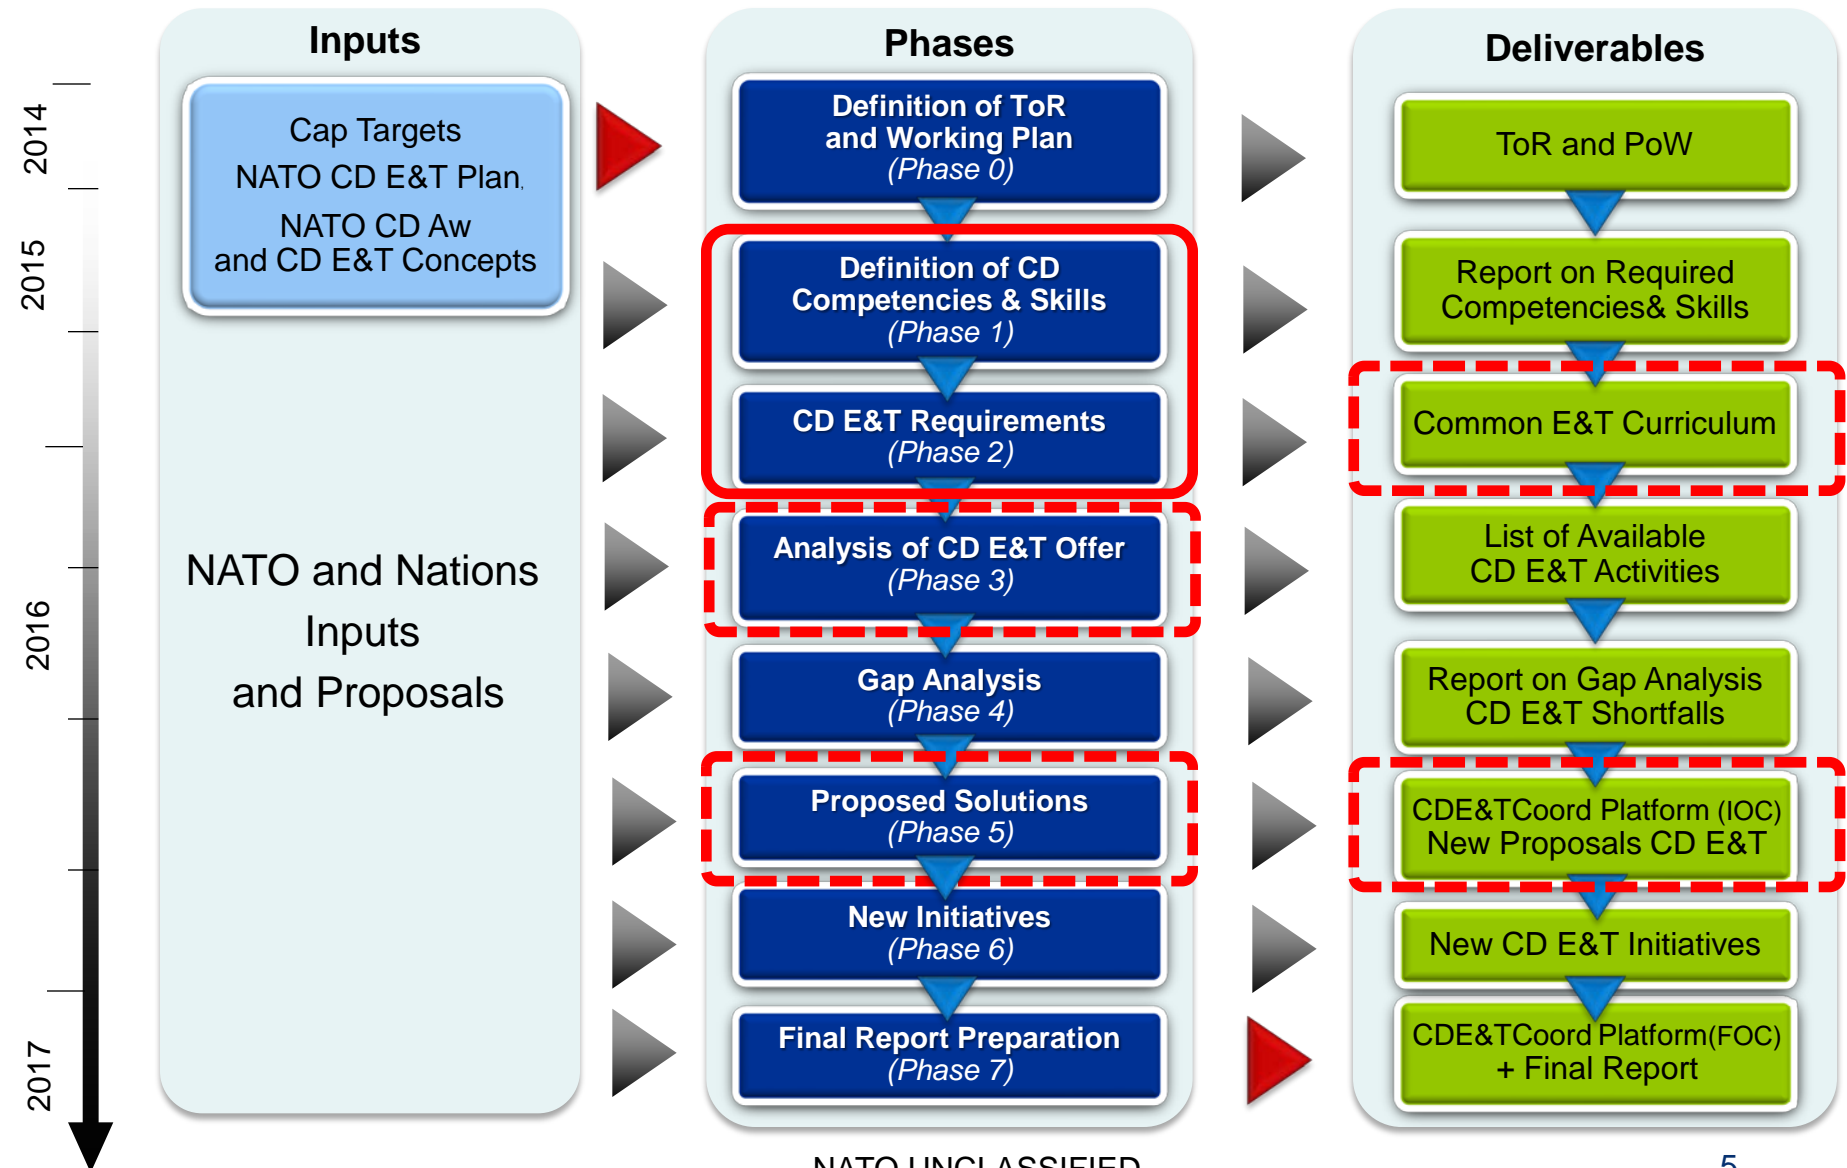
2014

2015

2016

2017

Inputs

Cap Targets

NATO CD E&T Plan,

NATO CD Aw and CD E&T Concepts

NATO and Nations Inputs and Proposals

Phases

Definition of ToR and Working Plan (Phase 0)

Definition of CD Competencies & Skills (Phase 1)

CD E&T Requirements (Phase 2)

Analysis of CD E&T Offer (Phase 3)

Gap Analysis (Phase 4)

Proposed Solutions (Phase 5)

New Initiatives (Phase 6)

Final Report Preparation (Phase 7)

Deliverables

ToR and PoW

Report on Required Competencies& Skills

Common E&T Curriculum

List of Available CD E&T Activities

Report on Gap Analysis CD E&T Shortfalls

CDE&TCoord Platform (IOC) New Proposals CD E&T

New CD E&T Initiatives

CDE&TCoord Platform(FOC) + Final Report

NATO UNCLASSIFIED

5